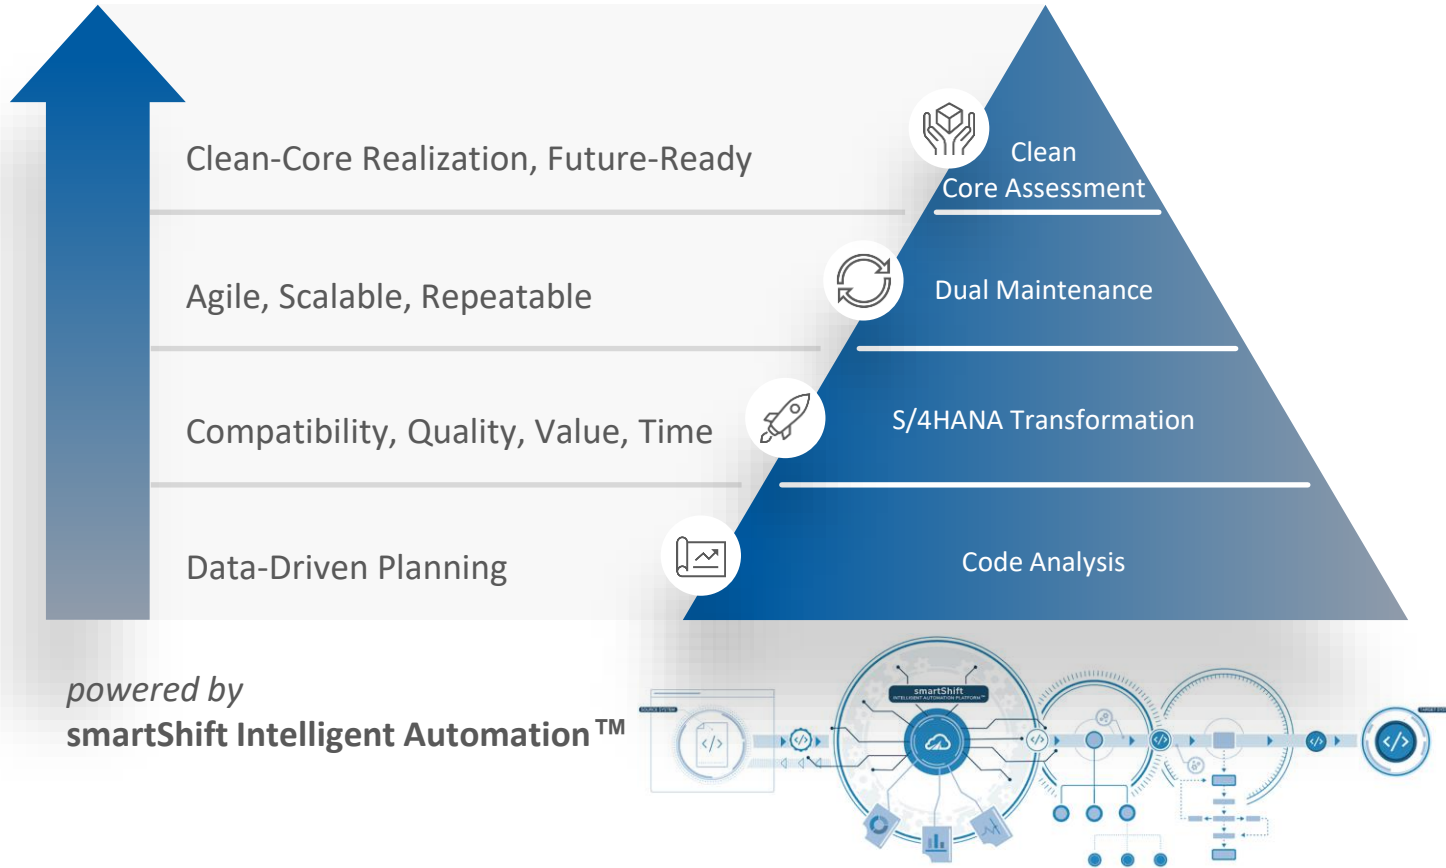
Clean-Core Realization, Future-Ready

Agile, Scalable, Repeatable

Compatibility, Quality, Value, Time

Data-Driven Planning

Clean Core Assessment

Dual Maintenance

S/4HANA Transformation

Code Analysis

powered by
smartShift Intelligent Automation ™

smartShift
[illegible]